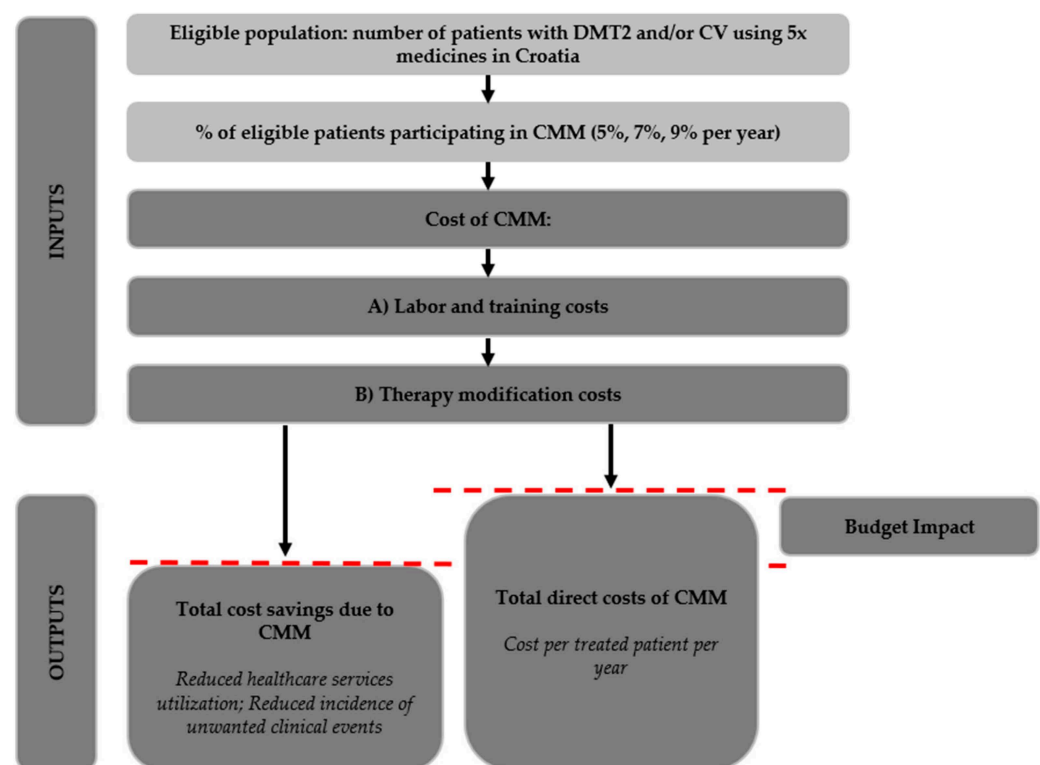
INPUTS

Eligible population: number of patients with DMT2 and/or CV using 5x medicines in Croatia

% of eligible patients participating in CMM (5%, 7%, 9% per year)

Cost of CMM:

A) Labor and training costs

B) Therapy modification costs

OUTPUTS

Total cost savings due to CMM

Reduced healthcare services utilization; Reduced incidence of unwanted clinical events

Total direct costs of CMM

Cost per treated patient per year

Budget Impact